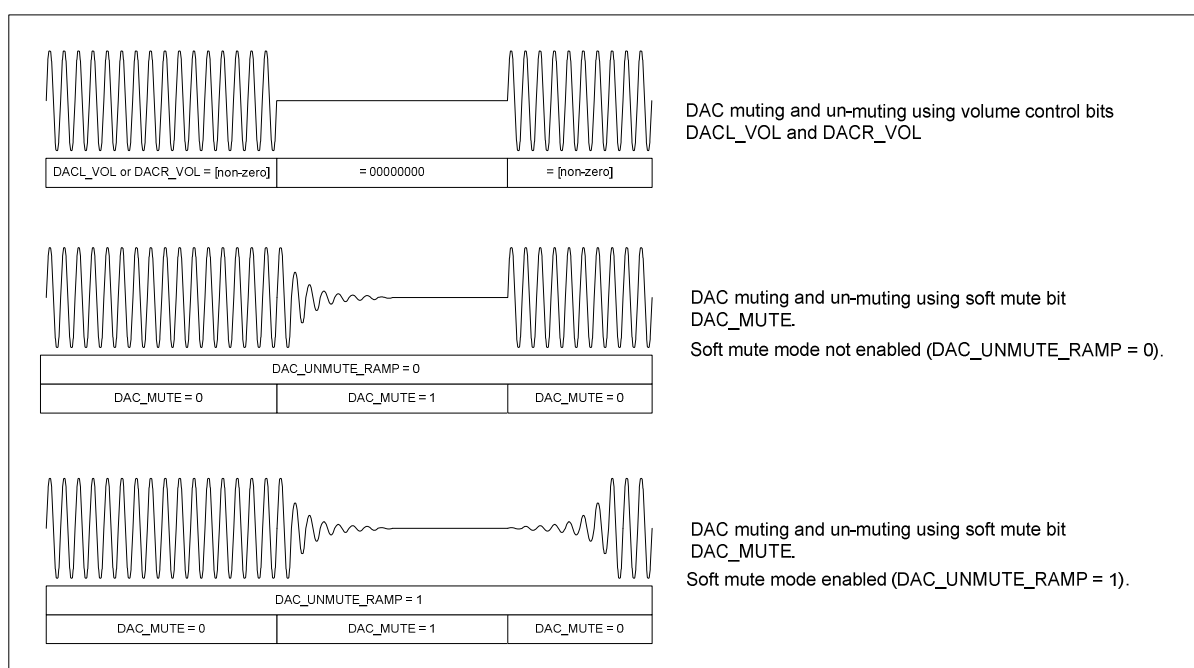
| DACL_VOL or DACR_VOL = [non-zero] | = 00000000 | = [non-zero] |
|---|---|---|

DAC muting and un-muting using volume control bits DACL_VOL and DACR_VOL

| DAC_UNMUTE_RAMP = 0 | | |
|---|---|---|
| DAC_MUTE = 0 | DAC_MUTE = 1 | DAC_MUTE = 0 |

DAC muting and un-muting using soft mute bit DAC_MUTE.

Soft mute mode not enabled (DAC_UNMUTE_RAMP = 0).

| DAC_UNMUTE_RAMP = 1 | | |
|---|---|---|
| DAC_MUTE = 0 | DAC_MUTE = 1 | DAC_MUTE = 0 |

DAC muting and un-muting using soft mute bit DAC_MUTE.

Soft mute mode enabled (DAC_UNMUTE_RAMP = 1).